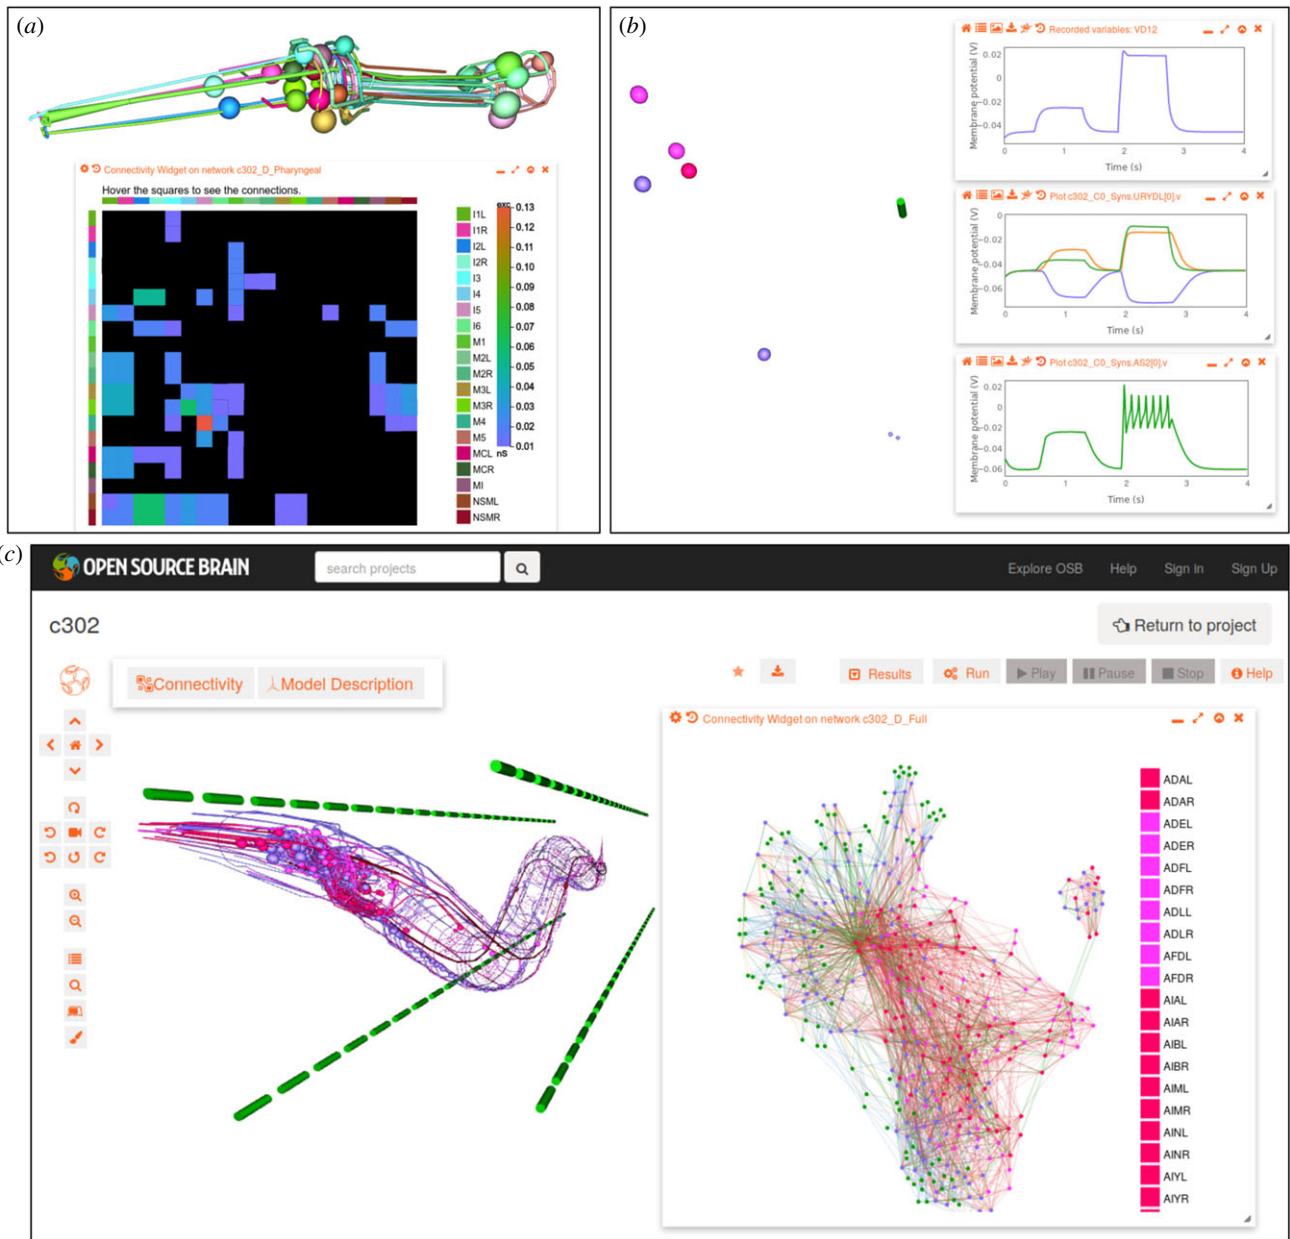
(a)

Connectivity Widget on network c302_D_Pharyngeal

Hover the squares to see the connections.

I1L
I1R
I2L
I2R
I3
I4
I5
I6
M1
M2L
M2R
M3L
M3R
M4
M5
MCL
MCR
MI
NSML
NSMR

exc
0.13
0.12
0.11
0.10
0.09
0.08
0.07
0.06
0.05
0.04
0.03
0.02
0.01
nS

(b)

Recorded variables: VD12

Membrane potential (V)
0.02
0
−0.02
−0.04
0 1 2 3 4
Time (s)

Plot c302_C0_Syns.URYDL[0].v

Membrane potential (V)
0
−0.02
−0.04
−0.06
0 1 2 3 4
Time (s)

Plot c302_C0_Syns.AS2[0].v

Membrane potential (V)
0.02
0
−0.02
−0.04
−0.06
0 1 2 3 4
Time (s)

(c)

OPEN SOURCE BRAIN

search projects

Explore OSB Help Sign In Sign Up

c302

Return to project

Connectivity Model Description

Results Run Play Pause Stop Help

Connectivity Widget on network c302_D_Full

ADAL
ADAR
ADEL
ADER
ADFL
ADFR
ADLL
ADLR
AFDL
AFDR
AIAL
AIAR
AIBL
AIBR
AIML
AIMR
AINL
AINR
AIYL
AIYR